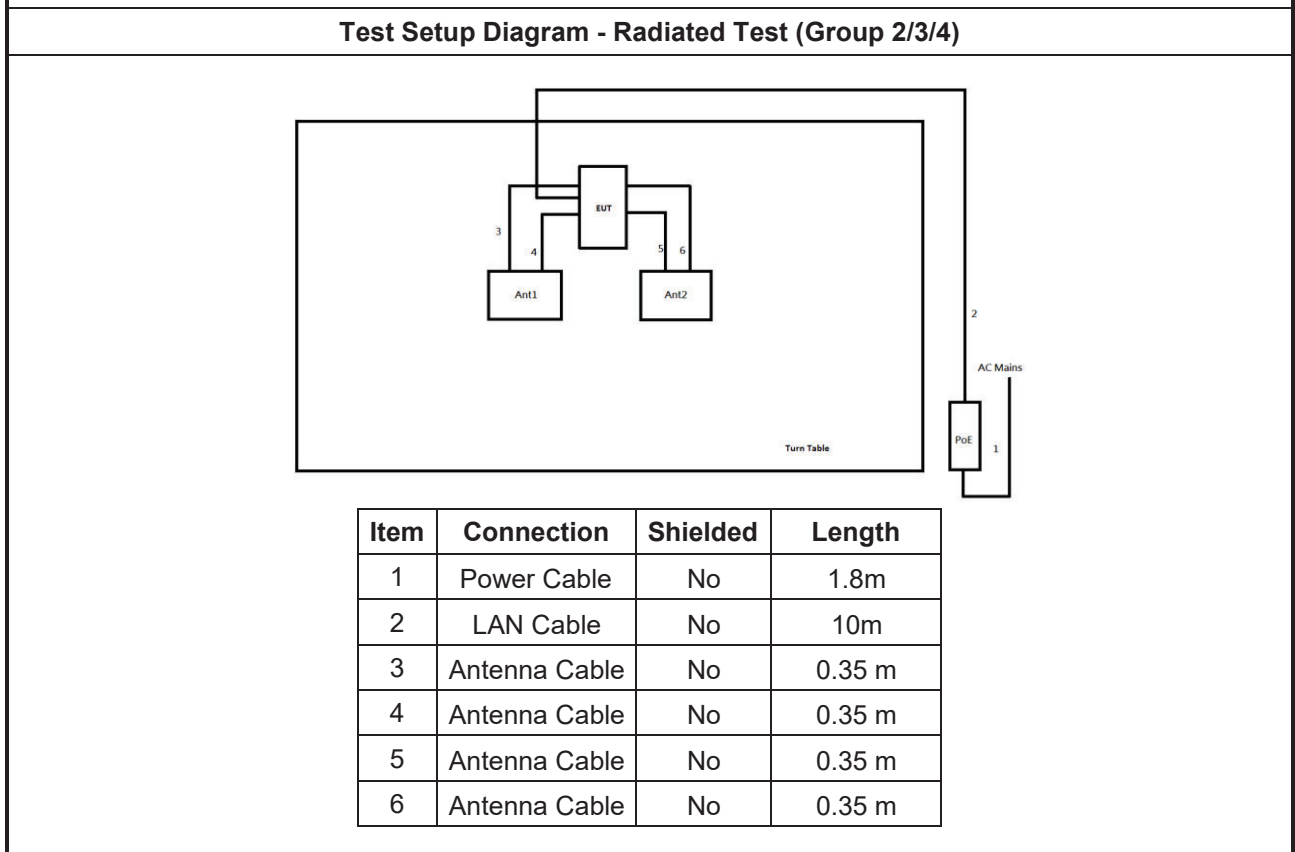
Test Setup Diagram - Radiated Test (Group 2/3/4)

EUT

3

4

5

6

Ant1

Ant2

2

AC Mains

PoE

1

Turn Table

| Item | Connection | Shielded | Length |
|---|---|---|---|
| 1 | Power Cable | No | 1.8m |
| 2 | LAN Cable | No | 10m |
| 3 | Antenna Cable | No | 0.35 m |
| 4 | Antenna Cable | No | 0.35 m |
| 5 | Antenna Cable | No | 0.35 m |
| 6 | Antenna Cable | No | 0.35 m |